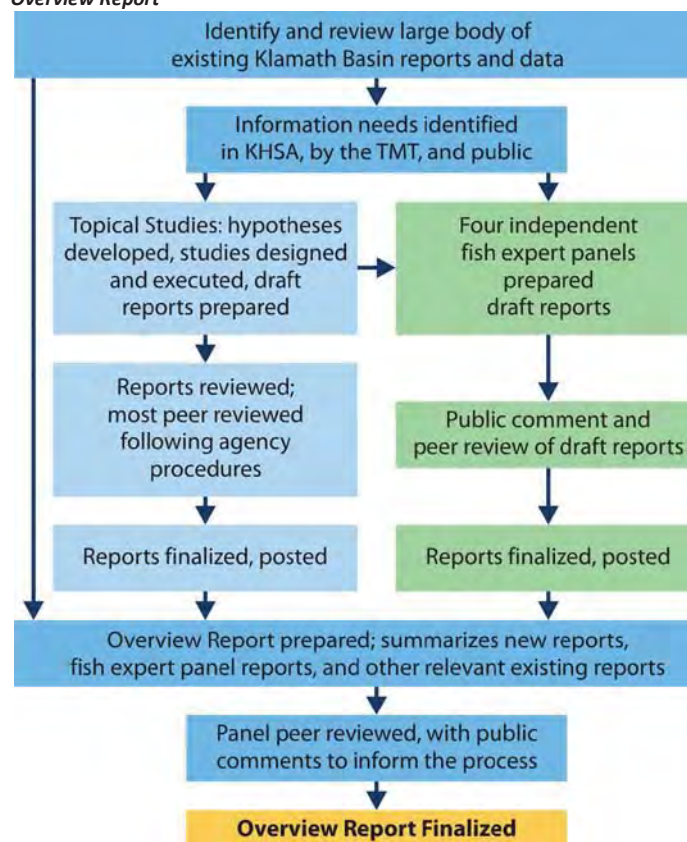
Overview Report

Identify and review large body of existing Klamath Basin reports and data

Information needs identified in KHSA, by the TMT, and public

Topical Studies: hypotheses developed, studies designed and executed, draft reports prepared

Four independent fish expert panels prepared draft reports

Reports reviewed; most peer reviewed following agency procedures

Public comment and peer review of draft reports

Reports finalized, posted

Reports finalized, posted

Overview Report prepared; summarizes new reports, fish expert panel reports, and other relevant existing reports

Panel peer reviewed, with public comments to inform the process

Overview Report Finalized